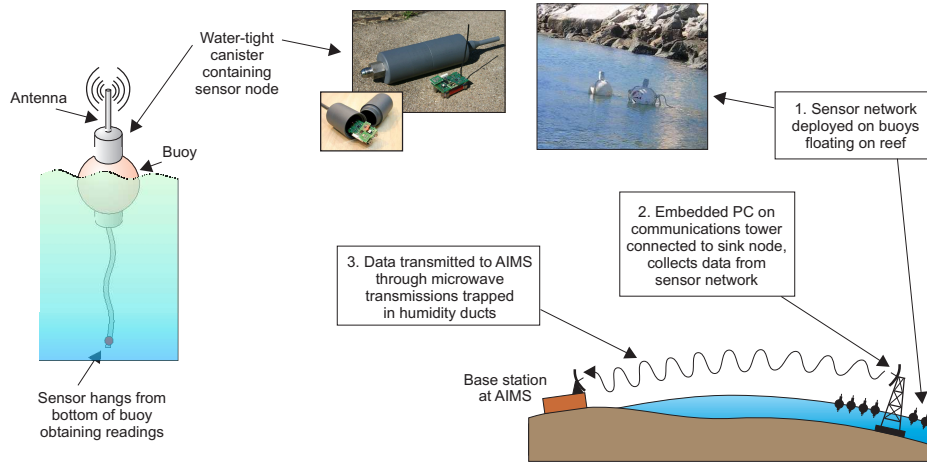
Antenna

Water-tight canister containing sensor node

Buoy

Sensor hangs from bottom of buoy obtaining readings

1. Sensor network deployed on buoys floating on reef

2. Embedded PC on communications tower connected to sink node, collects data from sensor network

3. Data transmitted to AIMS through microwave transmissions trapped in humidity ducts

Base station at AIMS